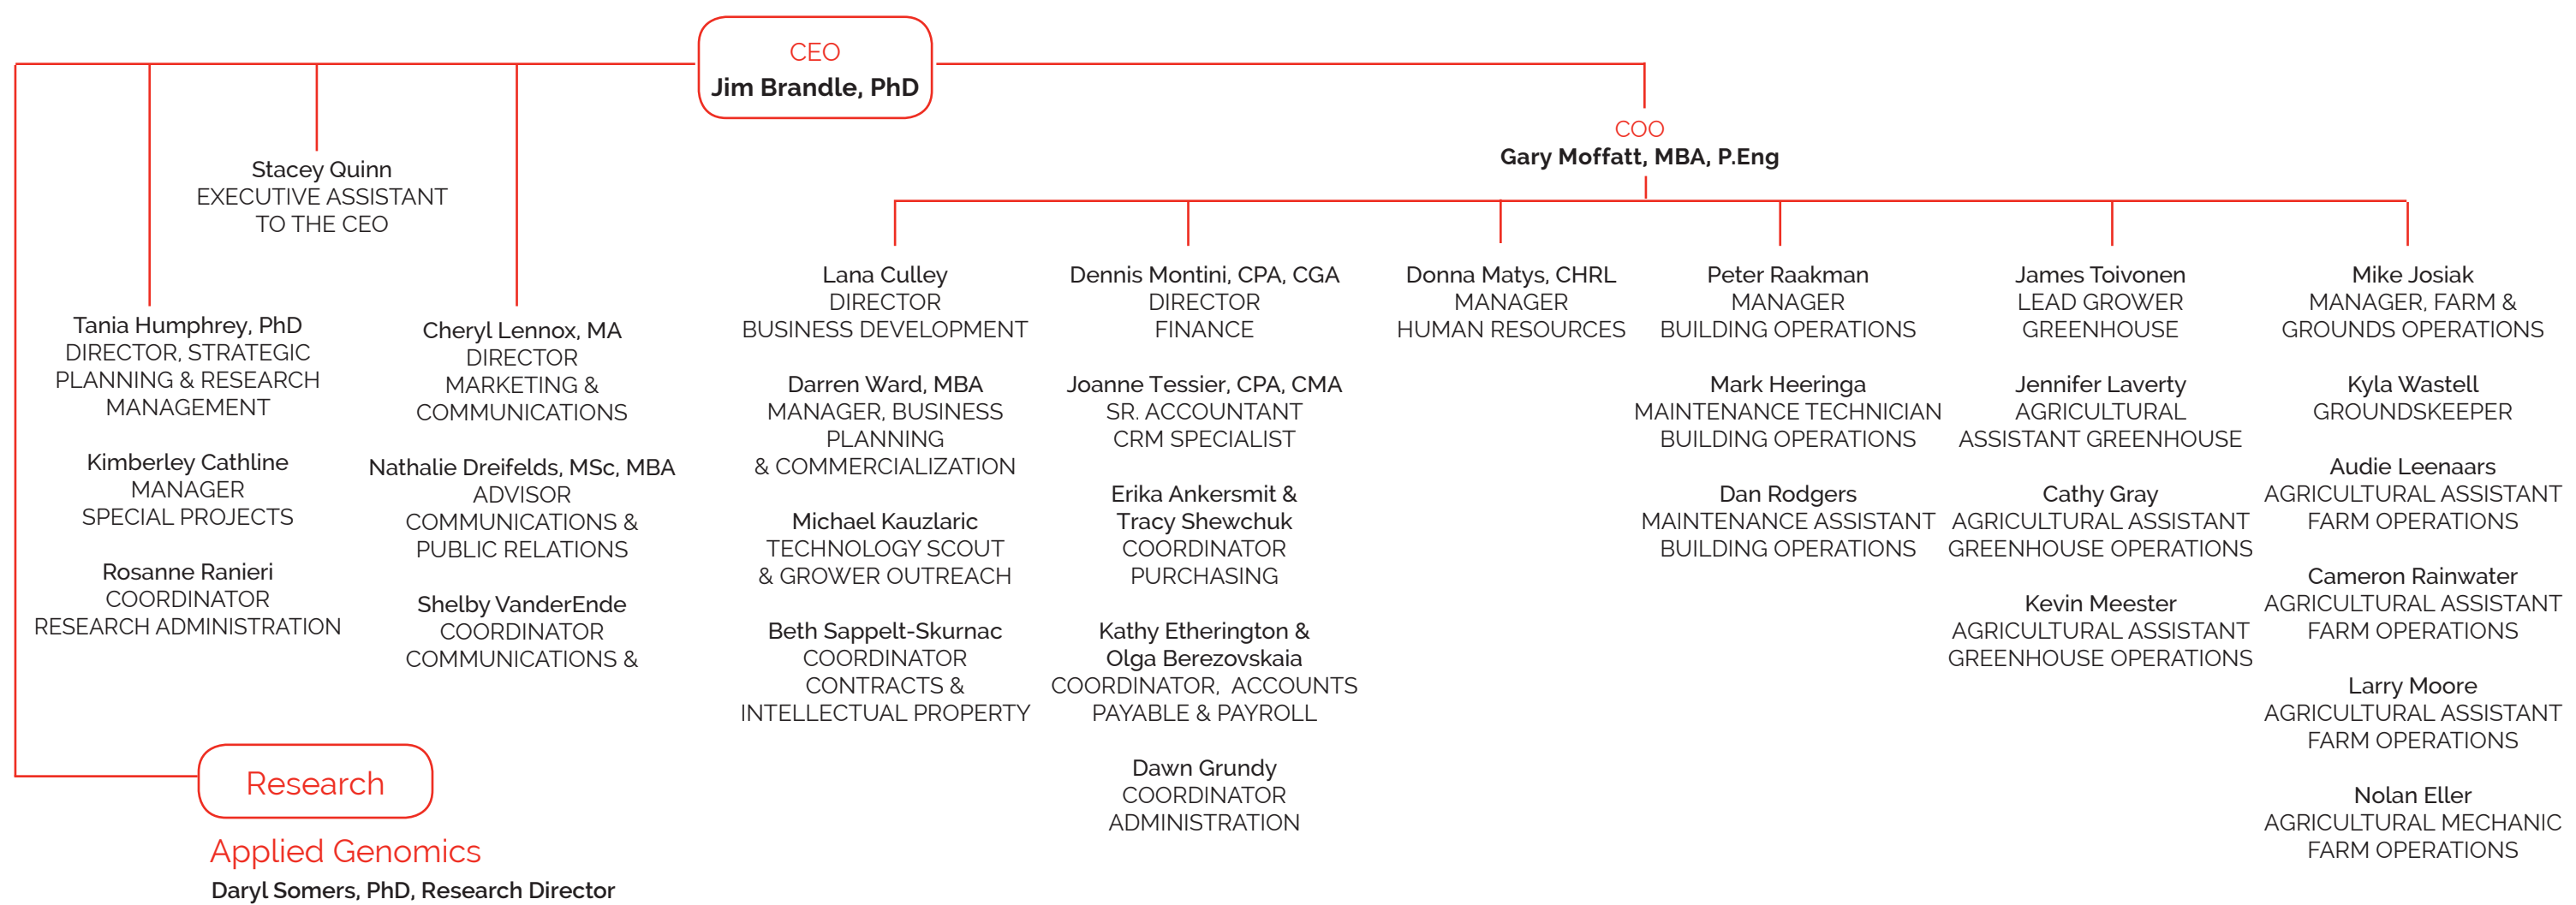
CEO
Jim Brandle, PhD

Stacey Quinn
EXECUTIVE ASSISTANT
TO THE CEO

Tania Humphrey, PhD
DIRECTOR, STRATEGIC PLANNING & RESEARCH MANAGEMENT

Kimberley Cathline
MANAGER
SPECIAL PROJECTS

Rosanne Ranieri
COORDINATOR
RESEARCH ADMINISTRATION

Cheryl Lennox, MA
DIRECTOR
MARKETING & COMMUNICATIONS

Nathalie Dreifelds, MSc, MBA
ADVISOR
COMMUNICATIONS & PUBLIC RELATIONS

Shelby VanderEnde
COORDINATOR
COMMUNICATIONS &

Research

Applied Genomics
Daryl Somers, PhD, Research Director

COO
Gary Moffatt, MBA, P.Eng

Lana Culley
DIRECTOR
BUSINESS DEVELOPMENT

Darren Ward, MBA
MANAGER, BUSINESS PLANNING & COMMERCIALIZATION

Michael Kauzlaric
TECHNOLOGY SCOUT & GROWER OUTREACH

Beth Sappelt-Skurnac
COORDINATOR
CONTRACTS & INTELLECTUAL PROPERTY

Dennis Montini, CPA, CGA
DIRECTOR
FINANCE

Joanne Tessier, CPA, CMA
SR. ACCOUNTANT
CRM SPECIALIST

Erika Ankersmit & Tracy Shewchuk
COORDINATOR
PURCHASING

Kathy Etherington & Olga Berezovskaia
COORDINATOR, ACCOUNTS PAYABLE & PAYROLL

Dawn Grundy
COORDINATOR
ADMINISTRATION

Donna Matys, CHRL
MANAGER
HUMAN RESOURCES

Peter Raakman
MANAGER
BUILDING OPERATIONS

Mark Heeringa
MAINTENANCE TECHNICIAN
BUILDING OPERATIONS

Dan Rodgers
MAINTENANCE ASSISTANT
BUILDING OPERATIONS

James Toivonen
LEAD GROWER
GREENHOUSE

Jennifer Laverty
AGRICULTURAL ASSISTANT GREENHOUSE

Cathy Gray
AGRICULTURAL ASSISTANT
GREENHOUSE OPERATIONS

Kevin Meester
AGRICULTURAL ASSISTANT
GREENHOUSE OPERATIONS

Mike Josiak
MANAGER, FARM & GROUNDS OPERATIONS

Kyla Wastell
GROUNDSKEEPER

Audie Leenaars
AGRICULTURAL ASSISTANT
FARM OPERATIONS

Cameron Rainwater
AGRICULTURAL ASSISTANT
FARM OPERATIONS

Larry Moore
AGRICULTURAL ASSISTANT
FARM OPERATIONS

Nolan Eller
AGRICULTURAL MECHANIC
FARM OPERATIONS